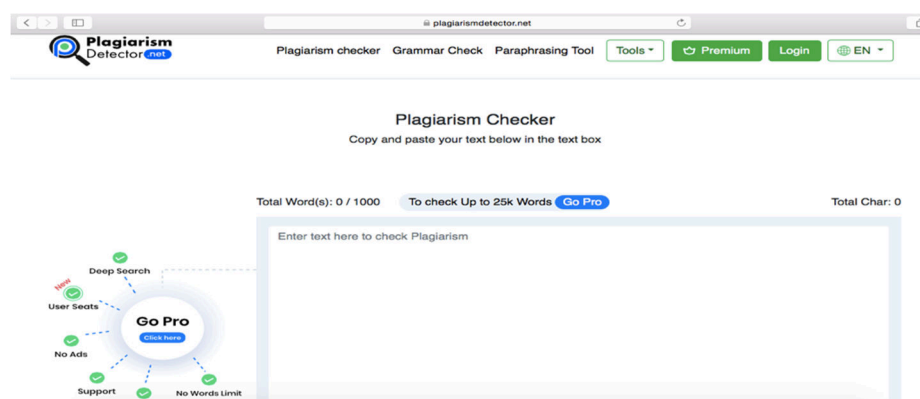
plagiarismdetector.net

Plagiarism Detector .net

Plagiarism checker Grammar Check Paraphrasing Tool Tools Premium Login EN

Plagiarism Checker

Copy and paste your text below in the text box

Total Word(s): 0 / 1000 To check Up to 25k Words Go Pro Total Char: 0

Enter text here to check Plagiarism

Deep Search

New

User Seats

Go Pro

Click here

No Ads

Support

No Words Limit